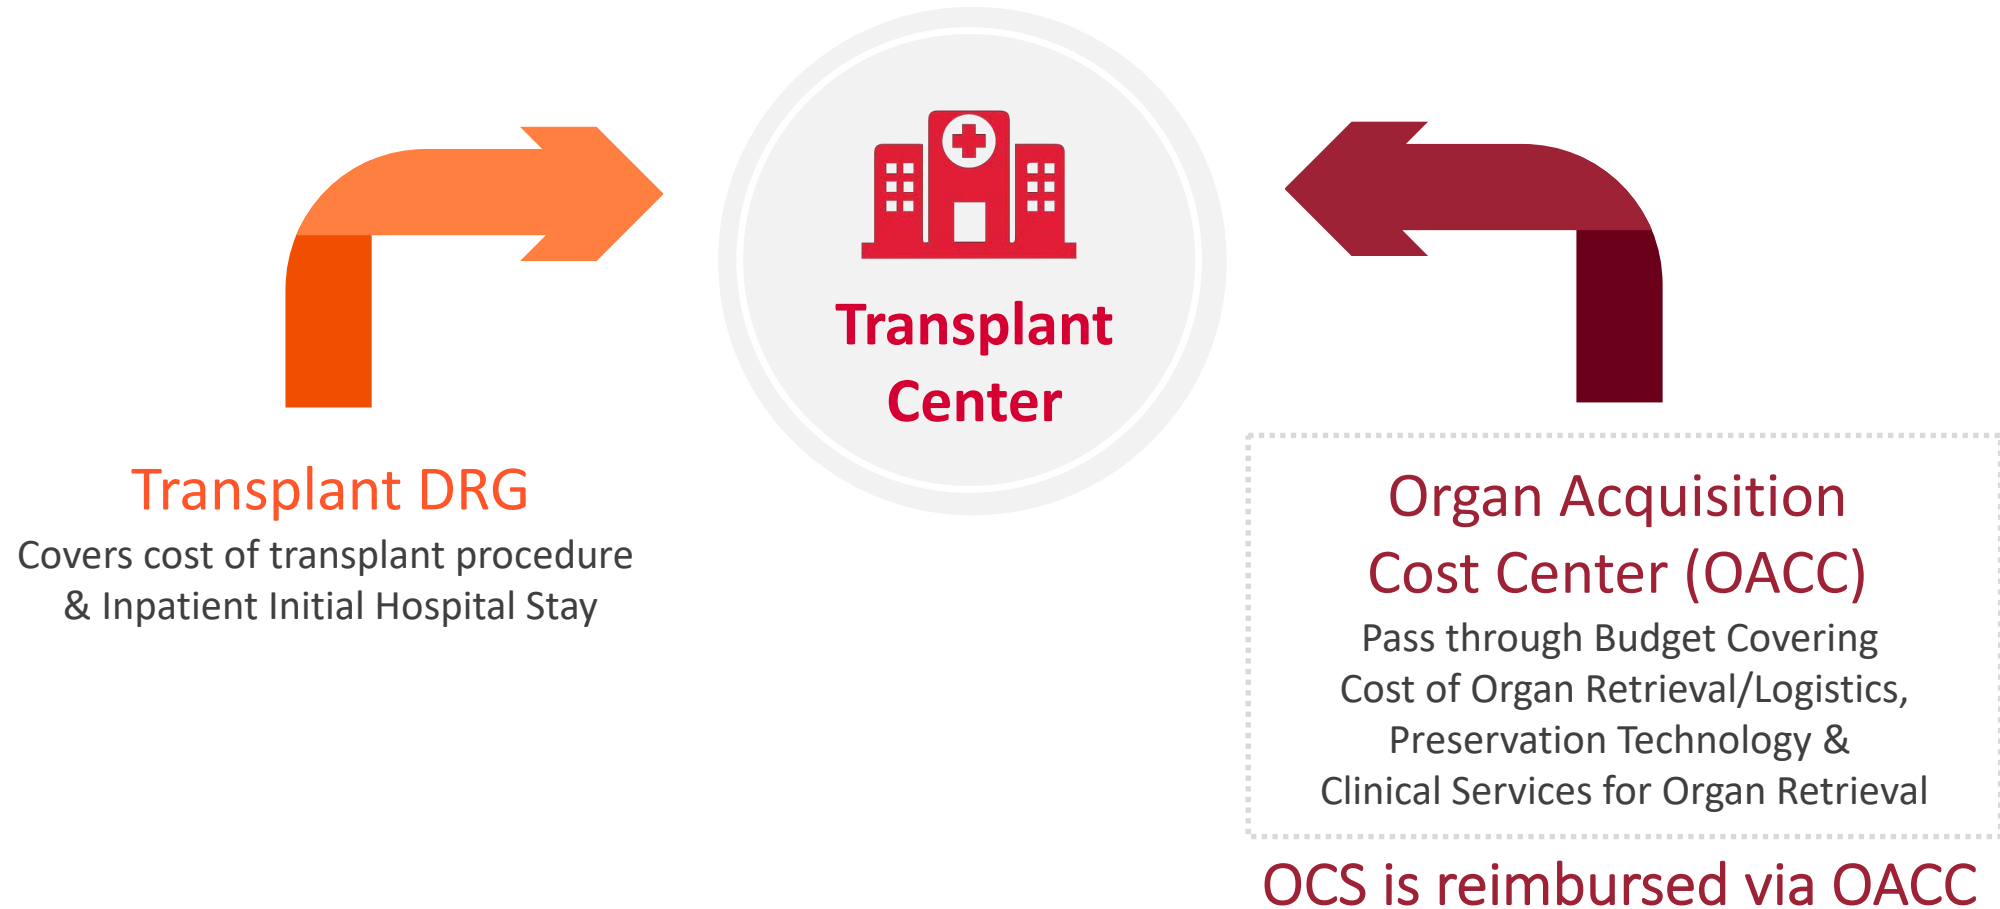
Transplant Center

Transplant DRG
Covers cost of transplant procedure & Inpatient Initial Hospital Stay

Organ Acquisition Cost Center (OACC)
Pass through Budget Covering Cost of Organ Retrieval/Logistics, Preservation Technology & Clinical Services for Organ Retrieval

OCS is reimbursed via OACC